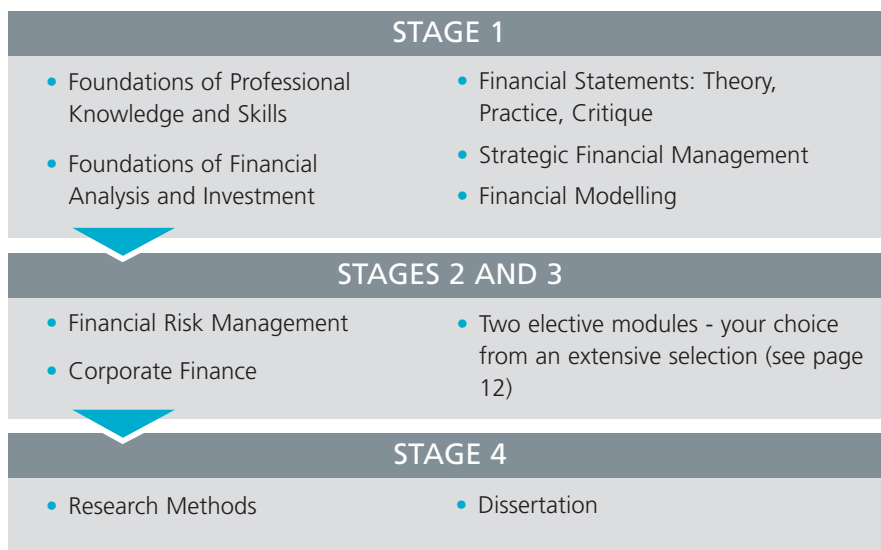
STAGE 1

- Foundations of Professional Knowledge and Skills
- Foundations of Financial Analysis and Investment

- Financial Statements: Theory, Practice, Critique
- Strategic Financial Management
- Financial Modelling

STAGES 2 AND 3

- Financial Risk Management
- Corporate Finance

- Two elective modules - your choice from an extensive selection (see page 12)

STAGE 4

- Research Methods

- Dissertation